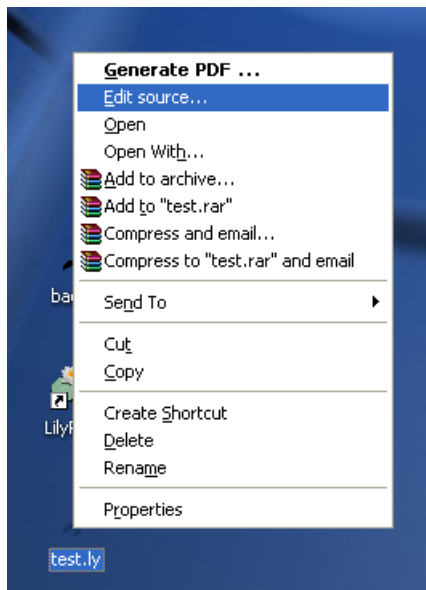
Generate PDF ...
Edit source...
Open
Open With...
Add to archive...
Add to "test.rar"
Compress and email...
Compress to "test.rar" and email
ba
Send To
Cut
Copy
Create Shortcut
Delete
Rename
LilyP
Properties
test.ly